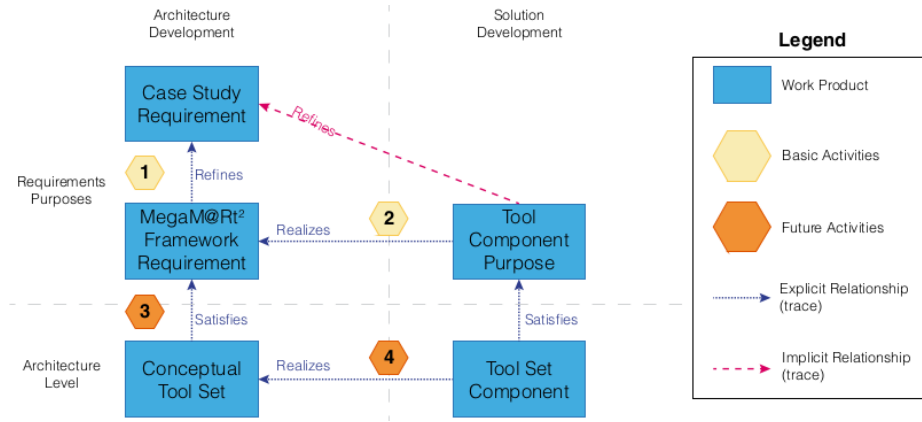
Architecture Development

Solution Development

Legend

Case Study Requirement

Refines

1

Refines

Requirements Purposes

MegaM@Rt$^2$ Framework Requirement

Realizes

2

Tool Component Purpose

3

Satisfies

Satisfies

Architecture Level

Conceptual Tool Set

Realizes

4

Tool Set Component

Work Product

Basic Activities

Future Activities

Explicit Relationship (trace)

Implicit Relationship (trace)